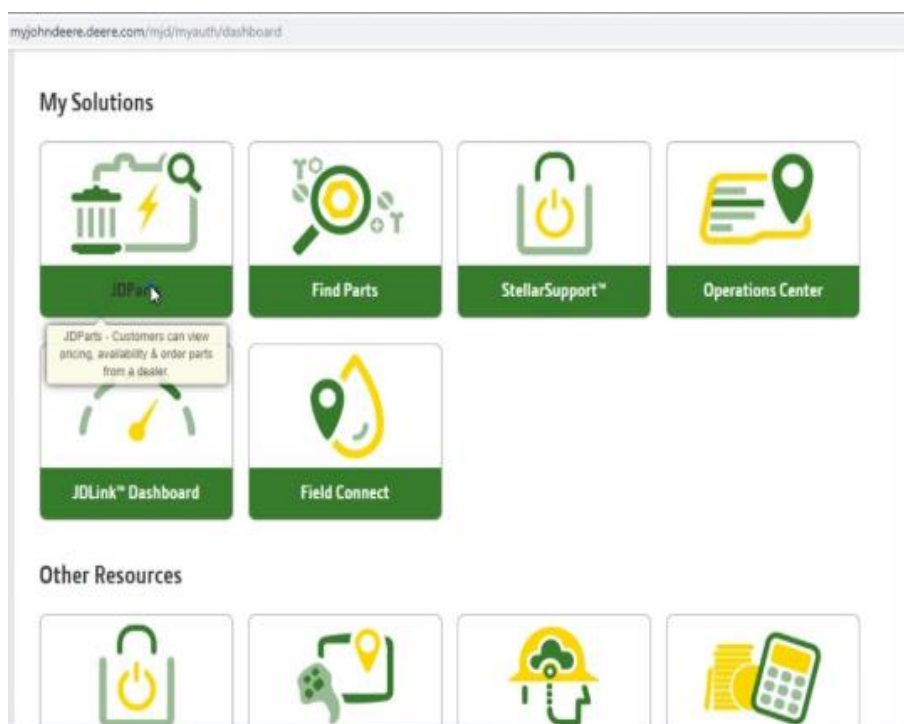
myjohndeere.deere.com/mjd/myauth/dashboard

My Solutions

JDParts

Find Parts

StellarSupport™

Operations Center

JDParts - Customers can view pricing, availability & order parts from a dealer.

JDLink™ Dashboard

Field Connect

Other Resources